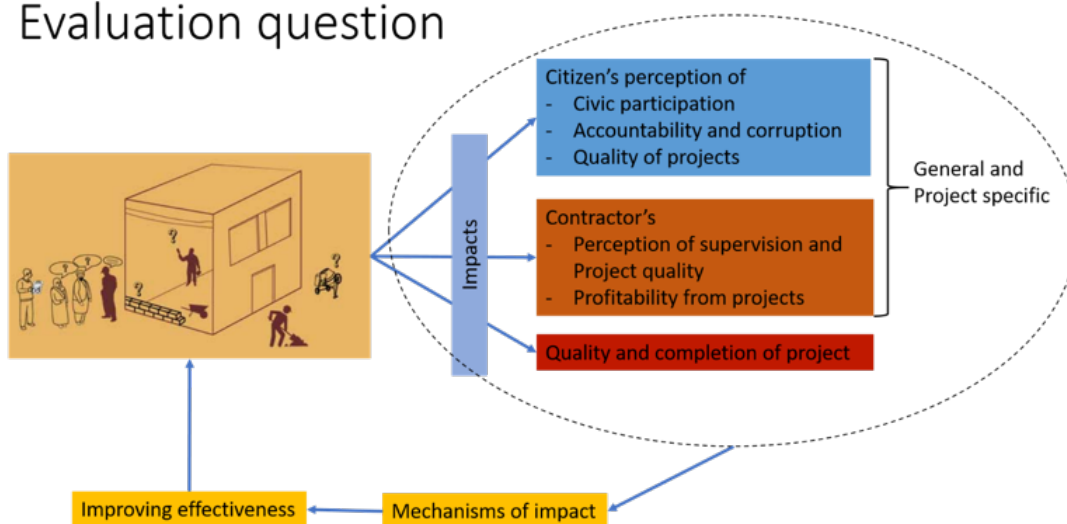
Evaluation question

Impacts

Citizen's perception of
- Civic participation
- Accountability and corruption
- Quality of projects

Contractor's
- Perception of supervision and Project quality
- Profitability from projects

General and Project specific

Quality and completion of project

Improving effectiveness

Mechanisms of impact